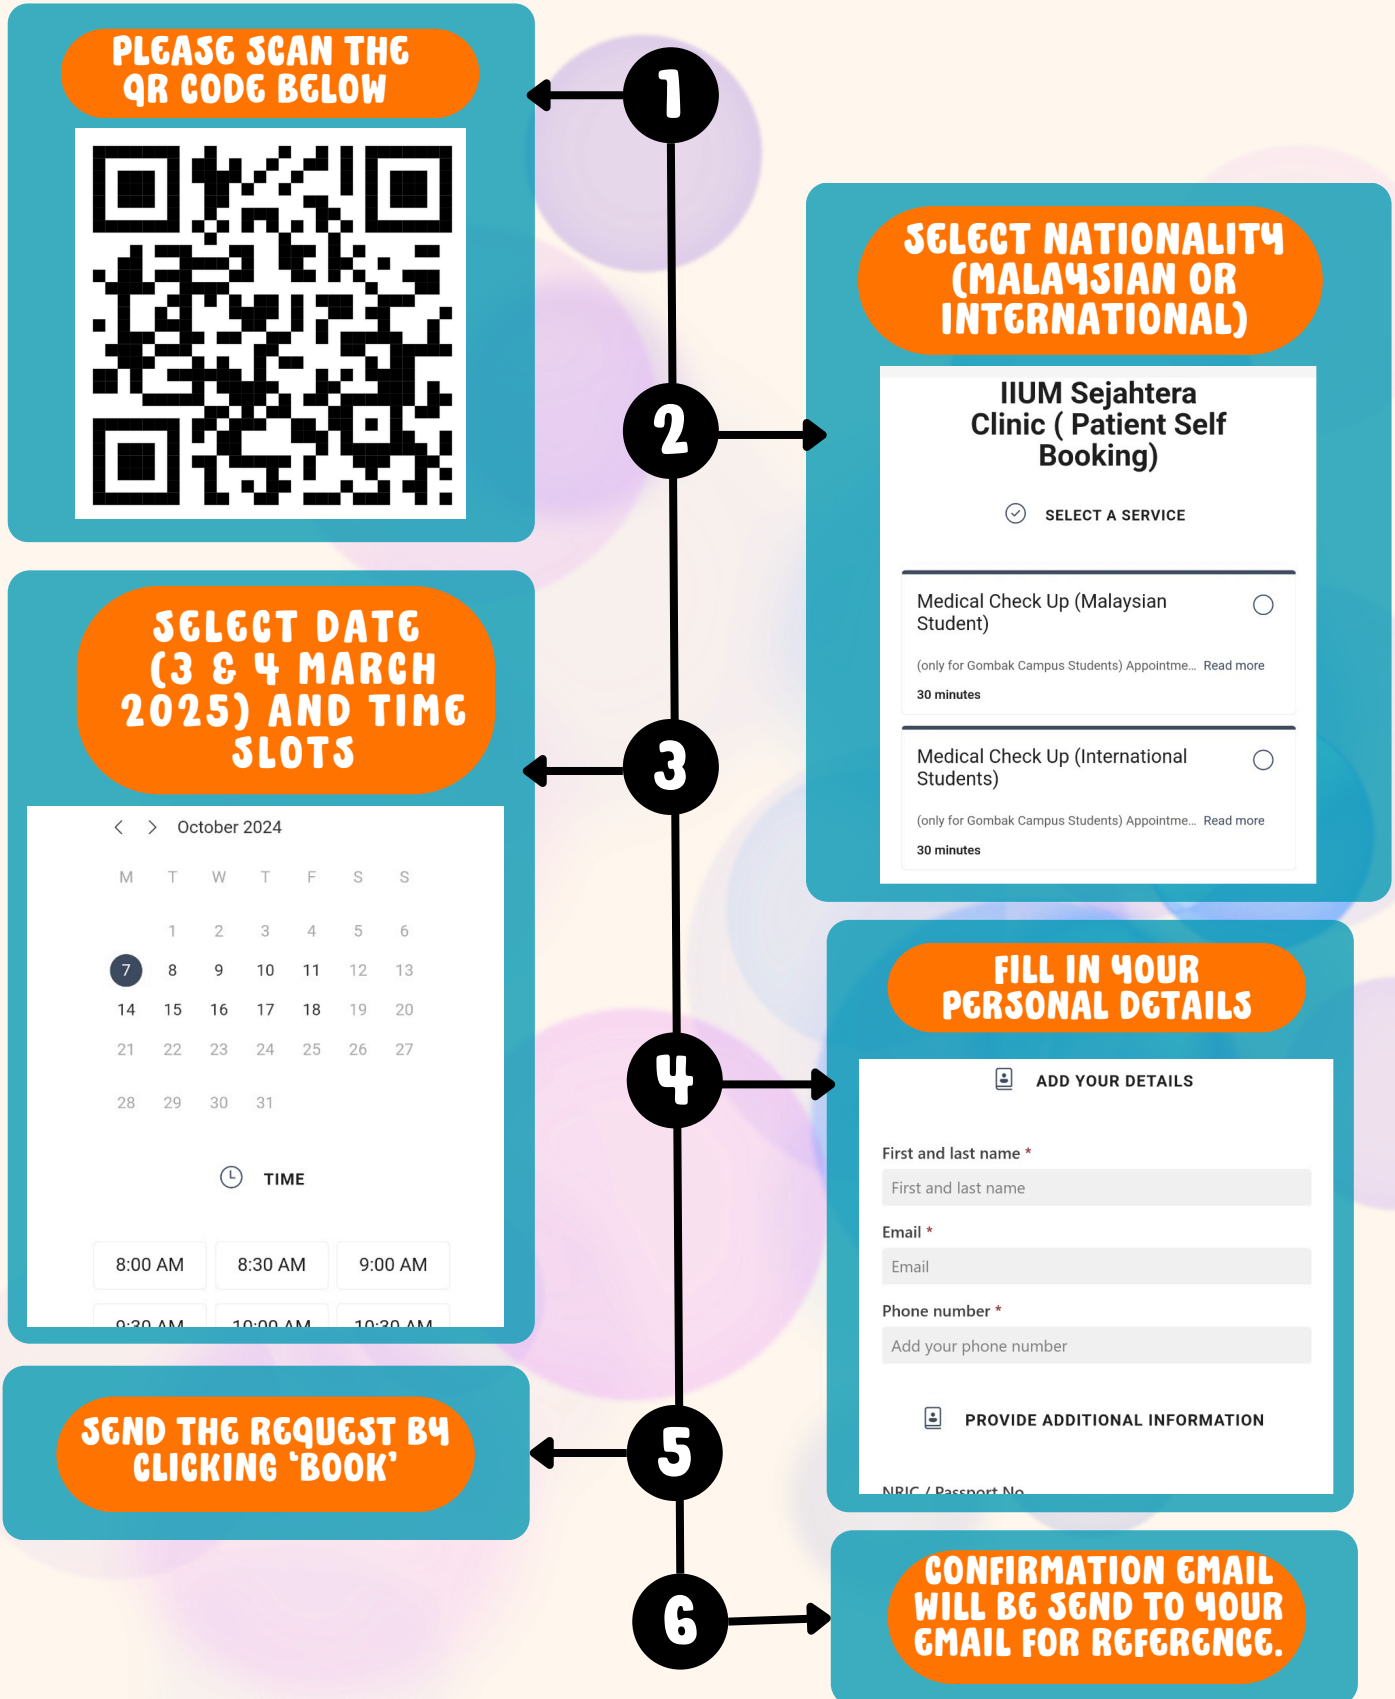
PLEASE SCAN THE QR CODE BELOW

1

2

SELECT NATIONALITY (MALAYSIAN OR INTERNATIONAL)

IIUM Sejahtera Clinic ( Patient Self Booking)

SELECT A SERVICE

Medical Check Up (Malaysian Student)

(only for Gombak Campus Students) Appointme... Read more

30 minutes

Medical Check Up (International Students)

(only for Gombak Campus Students) Appointme... Read more

30 minutes

SELECT DATE (3 & 4 MARCH 2025) AND TIME SLOTS

3

October 2024

| M | T | W | T | F | S | S |
|---|---|---|---|---|---|---|
| | 1 | 2 | 3 | 4 | 5 | 6 |
| 7 | 8 | 9 | 10 | 11 | 12 | 13 |
| 14 | 15 | 16 | 17 | 18 | 19 | 20 |
| 21 | 22 | 23 | 24 | 25 | 26 | 27 |
| 28 | 29 | 30 | 31 | | | |

TIME

8:00 AM 8:30 AM 9:00 AM

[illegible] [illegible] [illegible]

4

FILL IN YOUR PERSONAL DETAILS

ADD YOUR DETAILS

First and last name *

First and last name

Email *

Email

Phone number *

Add your phone number

PROVIDE ADDITIONAL INFORMATION

NRIC / Passport No

5

SEND THE REQUEST BY CLICKING 'BOOK'

6

CONFIRMATION EMAIL WILL BE SEND TO YOUR EMAIL FOR REFERENCE.